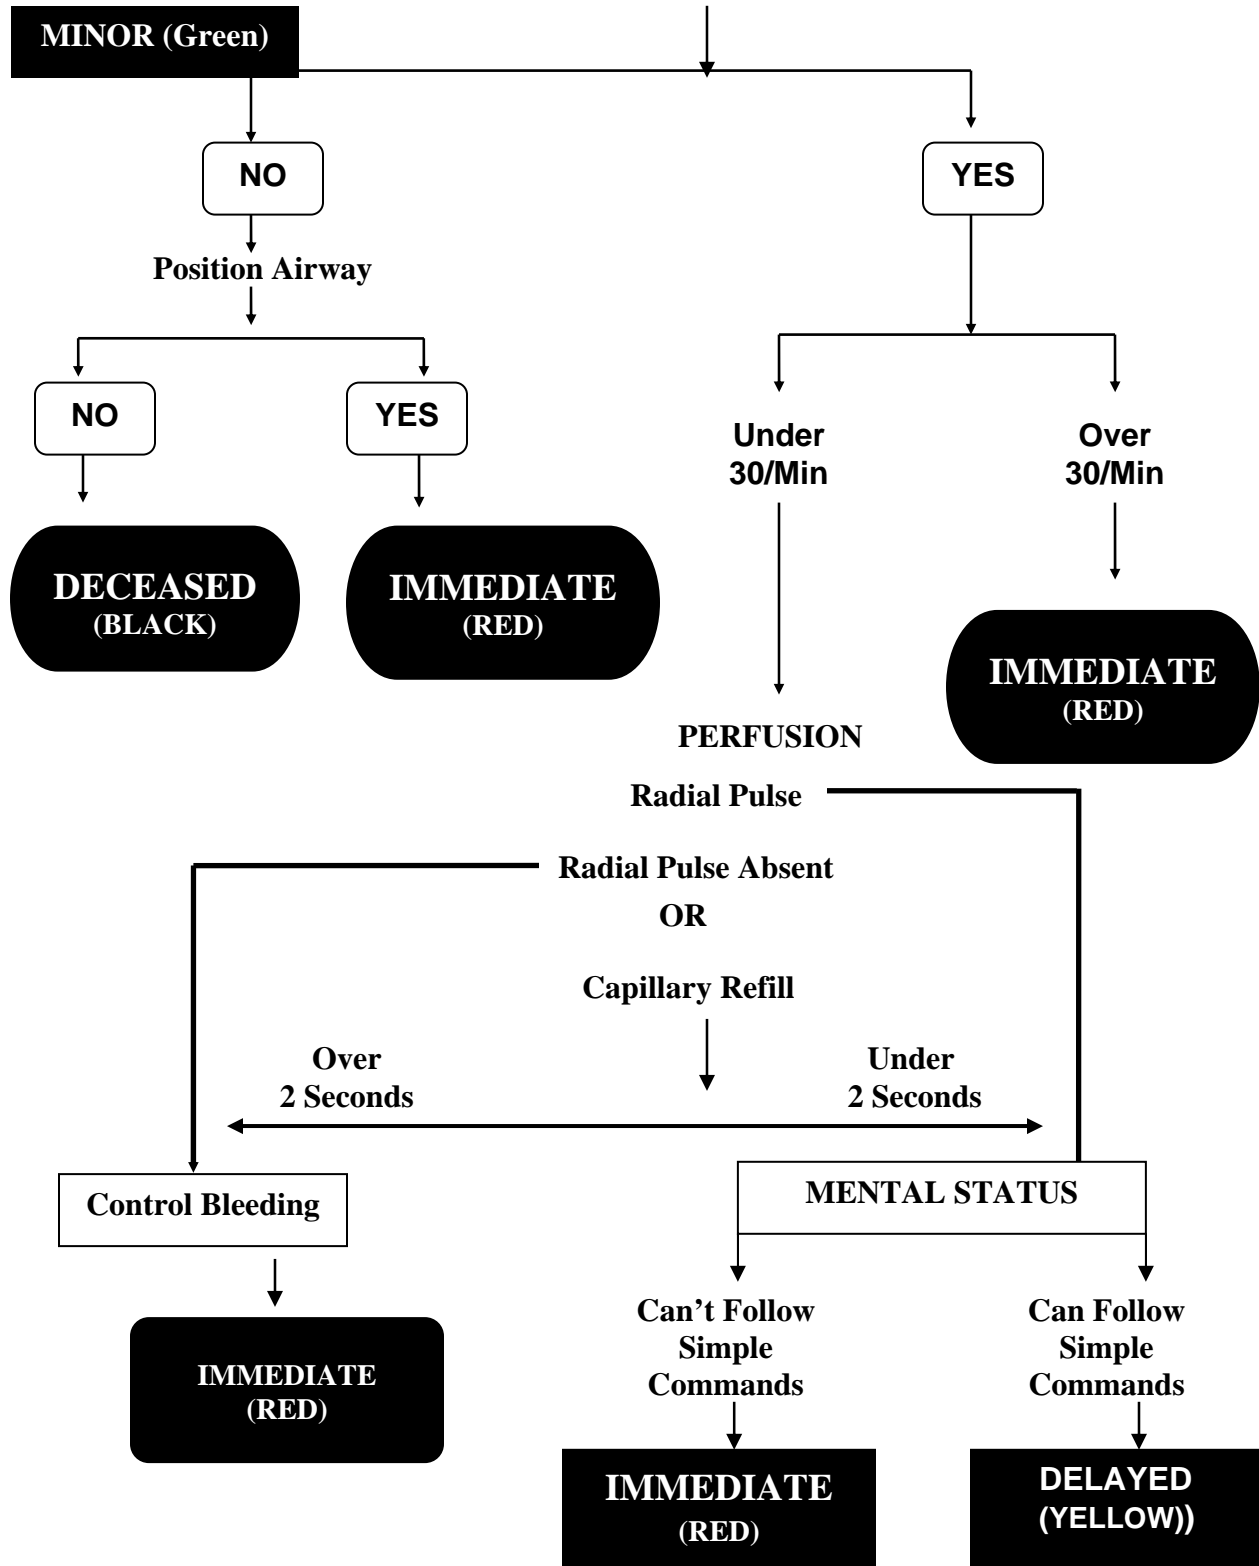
MINOR (Green)

NO

YES

Position Airway

NO

YES

Under 30/Min

Over 30/Min

DECEASED (BLACK)

IMMEDIATE (RED)

IMMEDIATE (RED)

PERFUSION

Radial Pulse

Radial Pulse Absent

OR

Capillary Refill

Over 2 Seconds

Under 2 Seconds

Control Bleeding

MENTAL STATUS

IMMEDIATE (RED)

Can't Follow Simple Commands

Can Follow Simple Commands

IMMEDIATE (RED)

DELAYED (YELLOW))